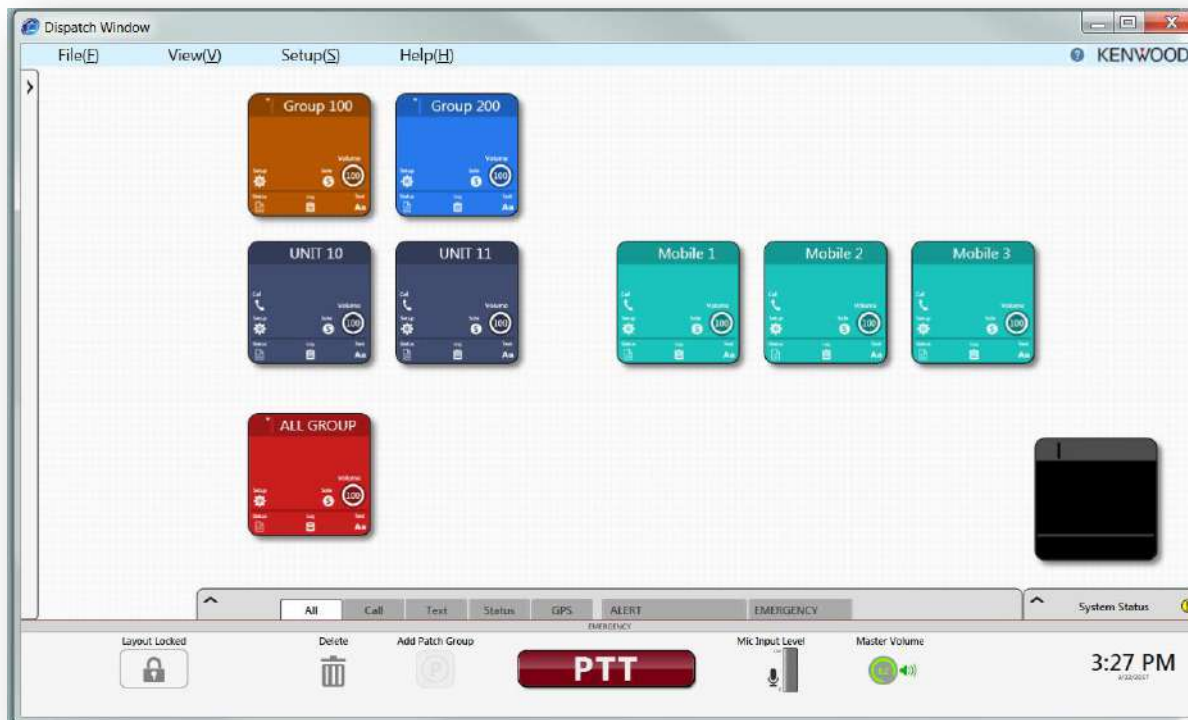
Dispatch Window

File(F) View(V) Setup(S) Help(H)

KENWOOD

Group 100
Setup Solo S Volume 100
Status Log Text Aa

Group 200
Setup Solo S Volume 100
Status Log Text Aa

UNIT 10
Call Setup Solo S Volume 100
Status Log Text Aa

UNIT 11
Call Setup Solo S Volume 100
Status Log Text Aa

Mobile 1
Call Setup Solo S Volume 100
Status Log Text Aa

Mobile 2
Call Setup Solo S Volume 100
Status Log Text Aa

Mobile 3
Call Setup Solo S Volume 100
Status Log Text Aa

ALL GROUP
Setup Solo S Volume 100
Status Log Text Aa

All Call Text Status GPS ALERT EMERGENCY

EMERGENCY

System Status

Layout Locked

Delete

Add Patch Group

PTT

Mic Input Level

Master Volume

3:27 PM
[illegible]